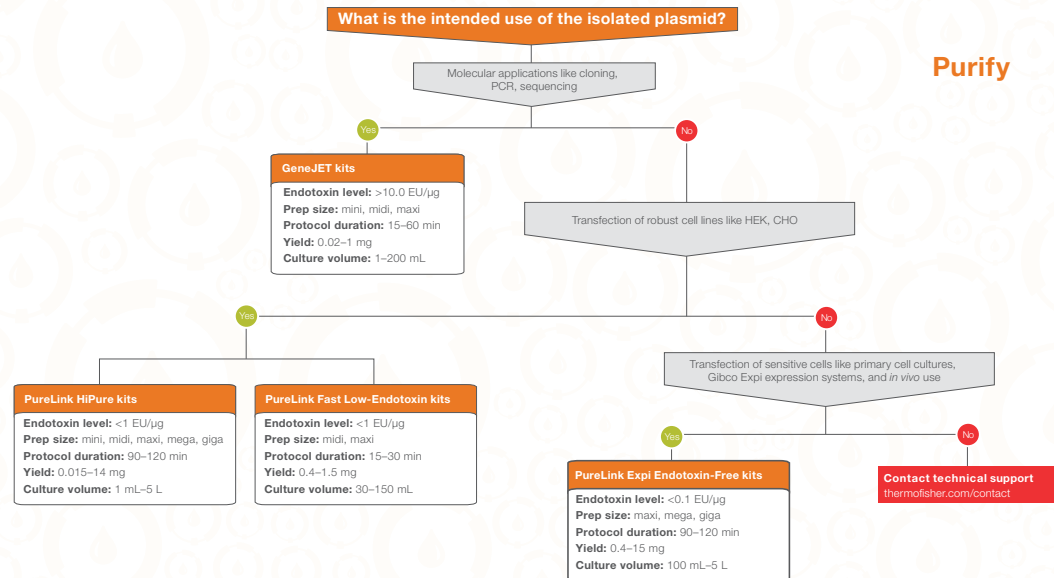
What is the intended use of the isolated plasmid?

Purify

Molecular applications like cloning, PCR, sequencing

Yes

No

GeneJET kits
Endotoxin level: >10.0 EU/µg
Prep size: mini, midi, maxi
Protocol duration: 15–60 min
Yield: 0.02–1 mg
Culture volume: 1–200 mL

Transfection of robust cell lines like HEK, CHO

Yes

No

PureLink HiPure kits
Endotoxin level: <1 EU/µg
Prep size: mini, midi, maxi, mega, giga
Protocol duration: 90–120 min
Yield: 0.015–14 mg
Culture volume: 1 mL–5 L

PureLink Fast Low-Endotoxin kits
Endotoxin level: <1 EU/µg
Prep size: midi, maxi
Protocol duration: 15–30 min
Yield: 0.4–1.5 mg
Culture volume: 30–150 mL

Transfection of sensitive cells like primary cell cultures, Gibco Expi expression systems, and in vivo use

Yes

No

PureLink Expi Endotoxin-Free kits
Endotoxin level: <0.1 EU/µg
Prep size: maxi, mega, giga
Protocol duration: 90–120 min
Yield: 0.4–15 mg
Culture volume: 100 mL–5 L

Contact technical support
thermofisher.com/contact